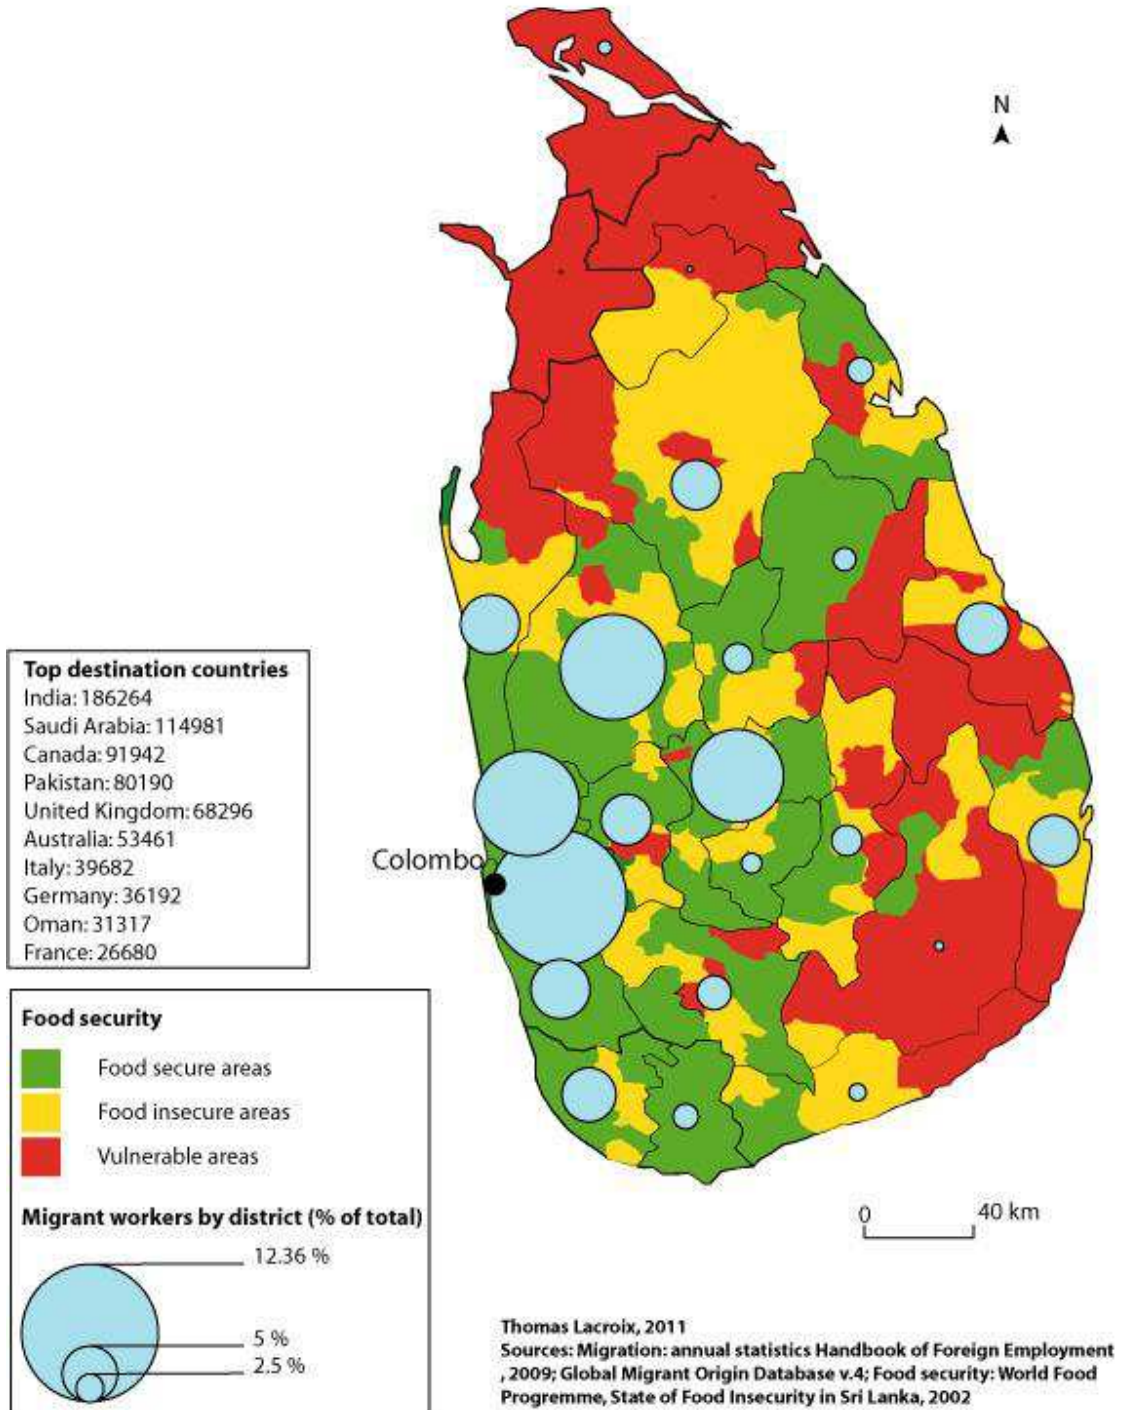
N

Top destination countries
India: 186264
Saudi Arabia: 114981
Canada: 91942
Pakistan: 80190
United Kingdom: 68296
Australia: 53461
Italy: 39682
Germany: 36192
Oman: 31317
France: 26680

Colombo

Food security
Food secure areas
Food insecure areas
Vulnerable areas

Migrant workers by district (% of total)
12.36 %
5 %
2.5 %

0
40 km

Thomas Lacroix, 2011
Sources: Migration: annual statistics Handbook of Foreign Employment , 2009; Global Migrant Origin Database v.4; Food security: World Food Programme, State of Food Insecurity in Sri Lanka, 2002